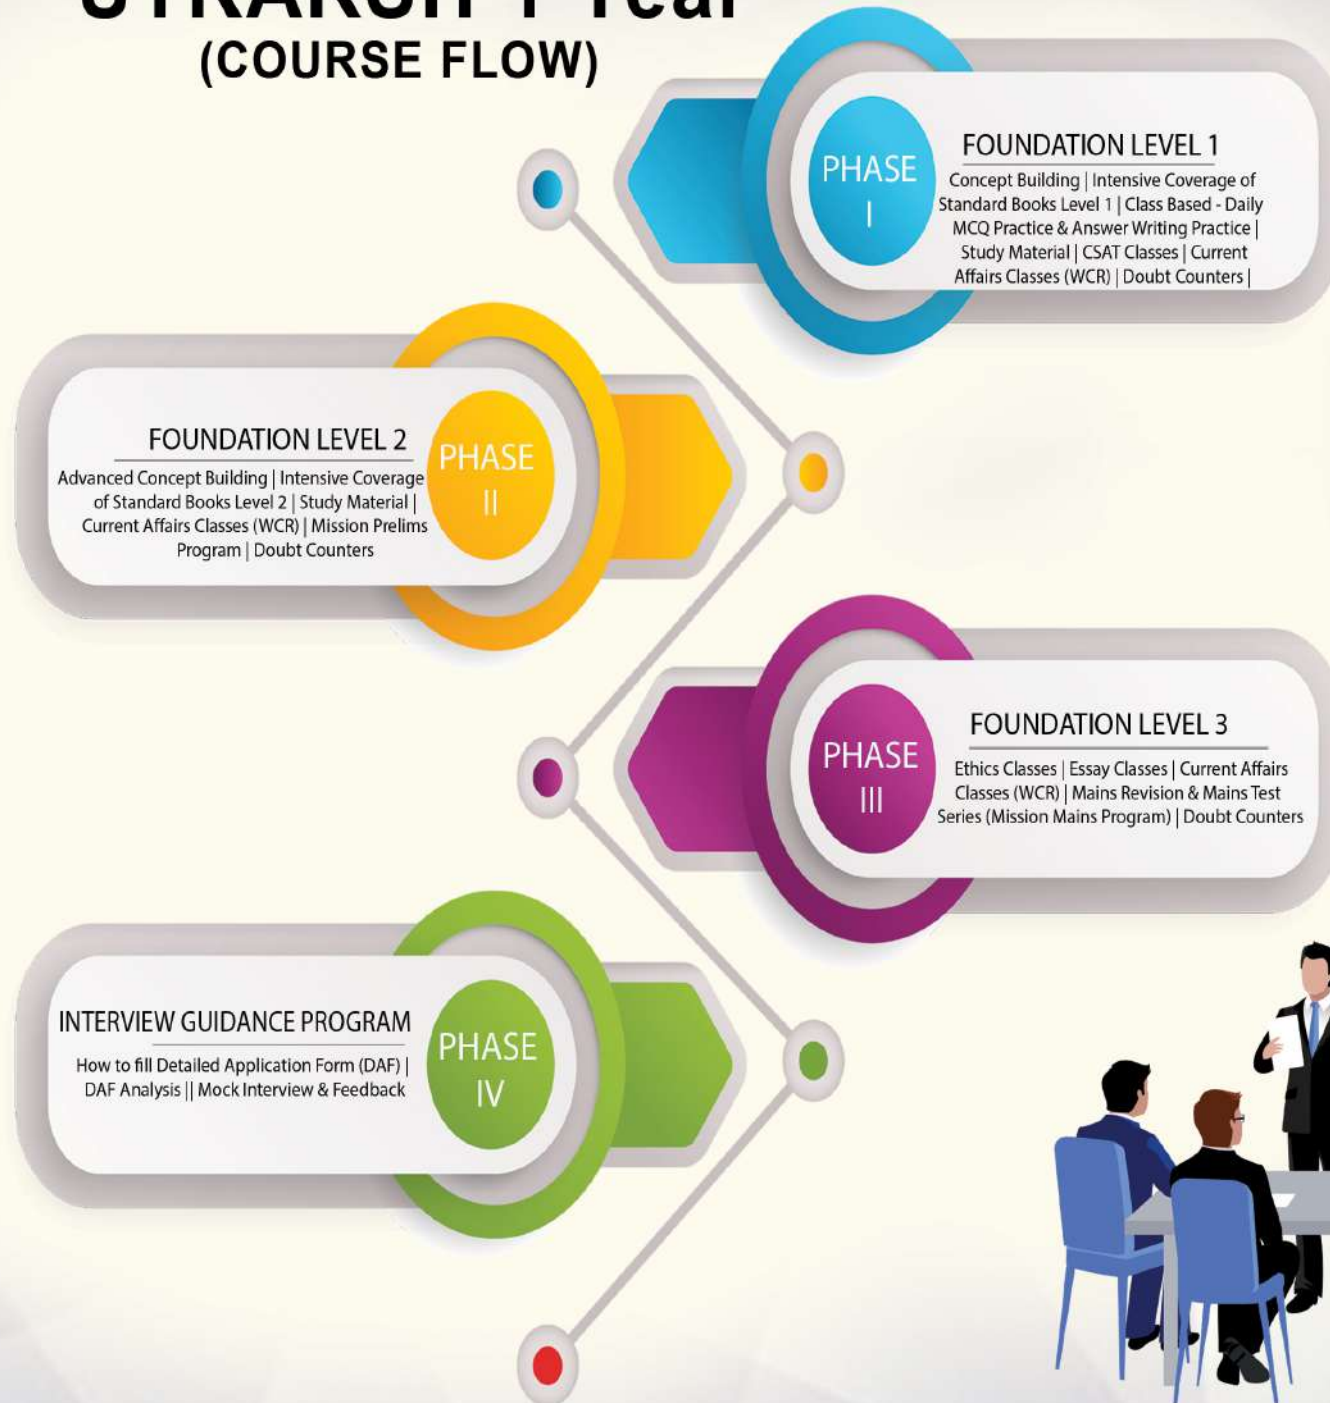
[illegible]

(COURSE FLOW)

PHASE I

FOUNDATION LEVEL 1

Concept Building | Intensive Coverage of Standard Books Level 1 | Class Based - Daily MCQ Practice & Answer Writing Practice | Study Material | CSAT Classes | Current Affairs Classes (WCR) | Doubt Counters |

FOUNDATION LEVEL 2

Advanced Concept Building | Intensive Coverage of Standard Books Level 2 | Study Material | Current Affairs Classes (WCR) | Mission Prelims Program | Doubt Counters

PHASE II

PHASE III

FOUNDATION LEVEL 3

Ethics Classes | Essay Classes | Current Affairs Classes (WCR) | Mains Revision & Mains Test Series (Mission Mains Program) | Doubt Counters

INTERVIEW GUIDANCE PROGRAM

How to fill Detailed Application Form (DAF) | DAF Analysis || Mock Interview & Feedback

PHASE IV